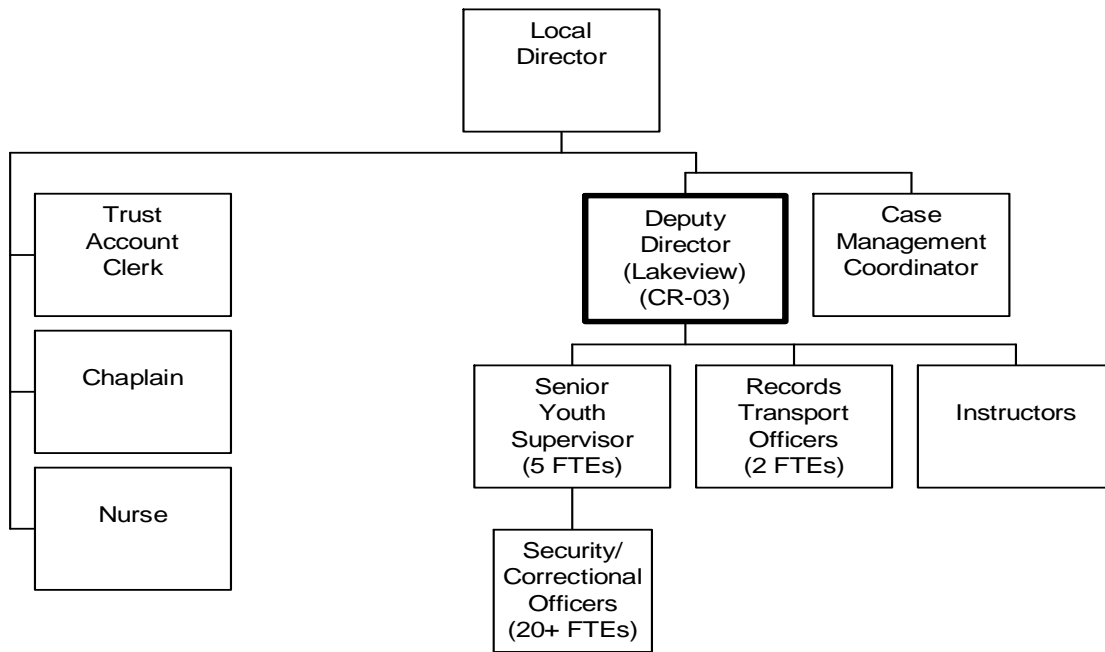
Local Director

Trust Account Clerk

Chaplain

Nurse

Deputy Director (Lakeview) (CR-03)

Case Management Coordinator

Senior Youth Supervisor (5 FTEs)

Records Transport Officers (2 FTEs)

Instructors

Security/ Correctional Officers (20+ FTEs)